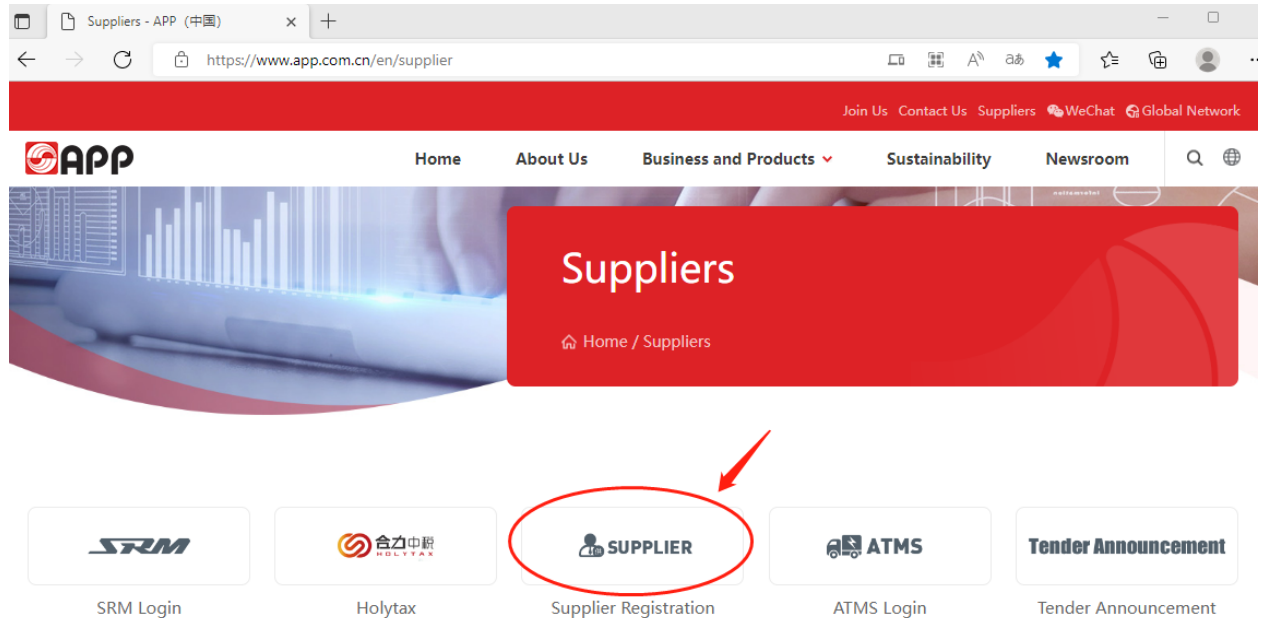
Suppliers - APP（中国）

https://www.app.com.cn/en/supplier

Join Us Contact Us Suppliers WeChat Global Network

APP

Home About Us Business and Products Sustainability Newsroom

Suppliers

Home / Suppliers

SRM
SRM Login

合力中税 HOLYTAX
Holytax

SUPPLIER
Supplier Registration

ATMS
ATMS Login

Tender Announcement
Tender Announcement